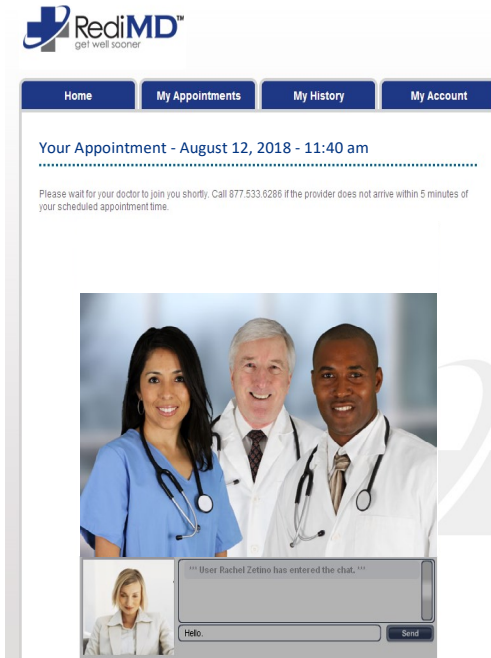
RediMD™
get well sooner

Home
My Appointments
My History
My Account

Your Appointment - August 12, 2018 - 11:40 am

Please wait for your doctor to join you shortly. Call 877.533.6286 if the provider does not arrive within 5 minutes of your scheduled appointment time.

*** User Rachel Zetino has entered the chat. ***

Hello.
Send